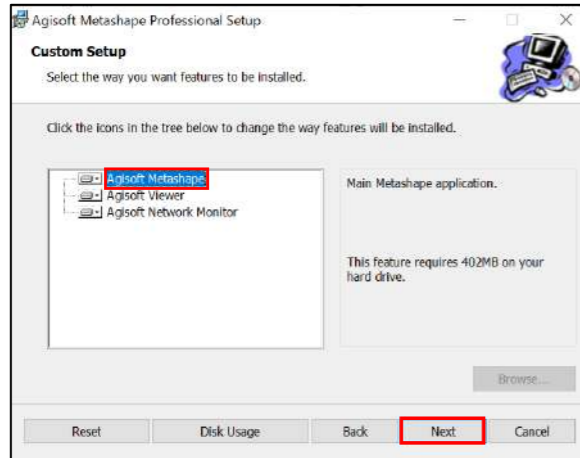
Agisoft Metashape Professional Setup

Custom Setup

Select the way you want features to be installed.

Click the icons in the tree below to change the way features will be installed.

Agisoft Metashape
Agisoft Viewer
Agisoft Network Monitor

Main Metashape application.

This feature requires 402MB on your hard drive.

Browse...

Reset

Disk Usage

Back

Next

Cancel